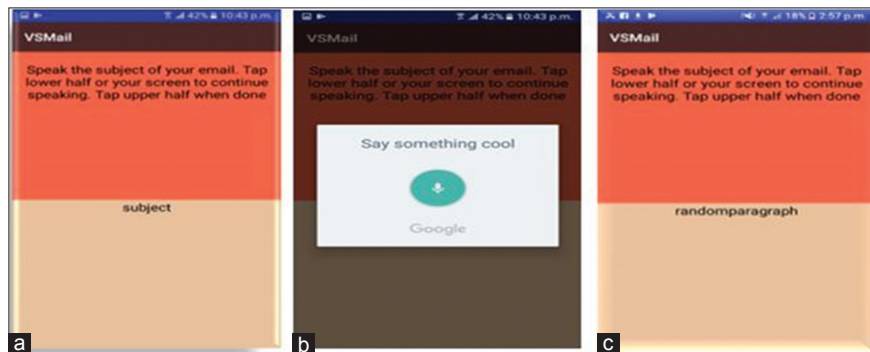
42% 10:43 p.m.

VSMail

Speak the subject of your email. Tap lower half or your screen to continue speaking. Tap upper half when done

subject

a

42% 10:43 p.m.

VSMail

Speak the subject of your email. Tap lower half or your screen to continue speaking. Tap upper half when done

Say something cool

Google

b

18% 2:57 p.m.

VSMail

Speak the subject of your email. Tap lower half or your screen to continue speaking. Tap upper half when done

randomparagraph

c